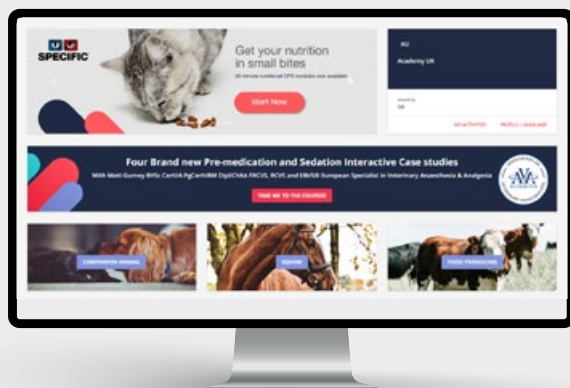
SPECIFIC

Get your nutrition in small bites

20 minute nutritional CPD modules now available

Start Now

AU

Academy UK

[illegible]

GB

MY ACTIVITY

PROFILE / LANGUAGE

Four Brand new Pre-medication and Sedation Interactive Case studies

With Matt Gurney BVSc CertVA PgCertVBM DipECVAA FRCVS, RCVS and EBVS® European Specialist in Veterinary Anaesthesia & Analgesia

TAKE ME TO THE COURSES

COMPANION ANIMAL

EQUINE

FOOD PRODUCING